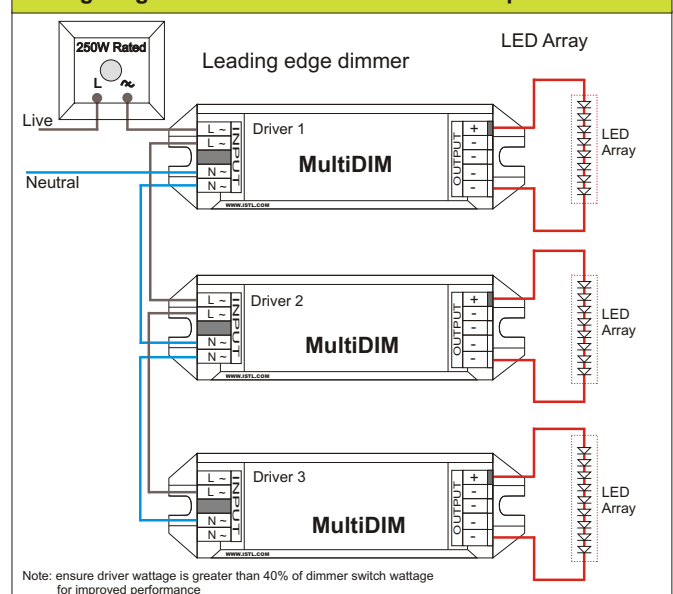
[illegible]

250W Rated

L ~

Leading edge dimmer

LED Array

Live

Neutral

L ~
L ~
N ~
N ~
INPUT

Driver 1

MultiDIM

WWW.ISTL.COM

OUTPUT
+
-
-
-
-

LED Array

L ~
L ~
N ~
N ~
INPUT

Driver 2

MultiDIM

WWW.ISTL.COM

OUTPUT
+
-
-
-
-

LED Array

L ~
L ~
N ~
N ~
INPUT

Driver 3

MultiDIM

WWW.ISTL.COM

OUTPUT
+
-
-
-
-

LED Array

Note: ensure driver wattage is greater than 40% of dimmer switch wattage for improved performance